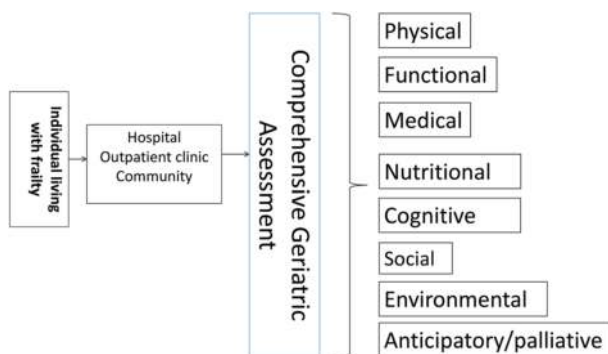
Individual living with frailty

Hospital
Outpatient clinic
Community

Comprehensive Geriatric Assessment

Physical
Functional
Medical
Nutritional
Cognitive
Social
Environmental
Anticipatory/palliative